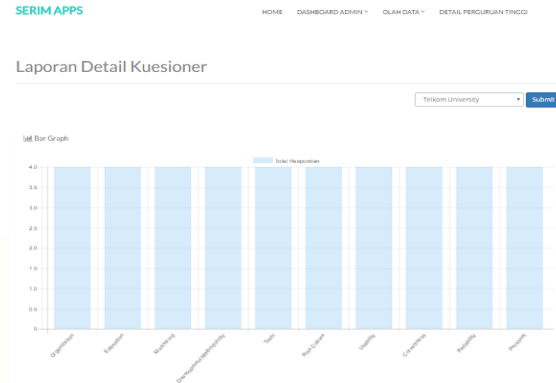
SERIM APPS

HOME DASHBOARD ADMIN OLAH DATA DETAIL PERGURUAN TINGGI

Laporan Detail Kuesioner

Telkom University

Submit

Bar Graph

Total Responden

4.0
3.5
3.0
2.5
2.0
1.5
1.0
0.5
0

Organization
Education
Marketing
Entrepreneurial Leadership
Team
Rich Culture
Usability
Competitive
Reliability
Prospects